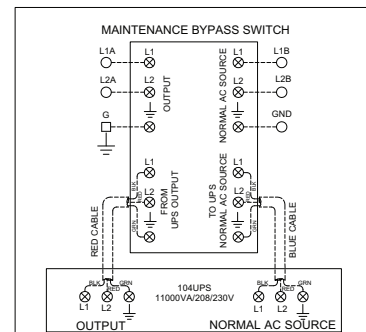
MAINTENANCE BYPASS SWITCH

L1A
L1
L2A
L2
OUTPUT
G

L1
NORMAL AC SOURCE
L2
L1B
L2B
GND

L1
L2
FROM UPS OUTPUT
BLK
RED
GRN

L1
L2
TO UPS NORMAL AC SOURCE
BLK
RED
GRN

RED CABLE
BLUE CABLE

BLK RED GRN
L1 L2
OUTPUT

104UPS
11000VA/208/230V

BLK RED GRN
L1 L2
NORMAL AC SOURCE